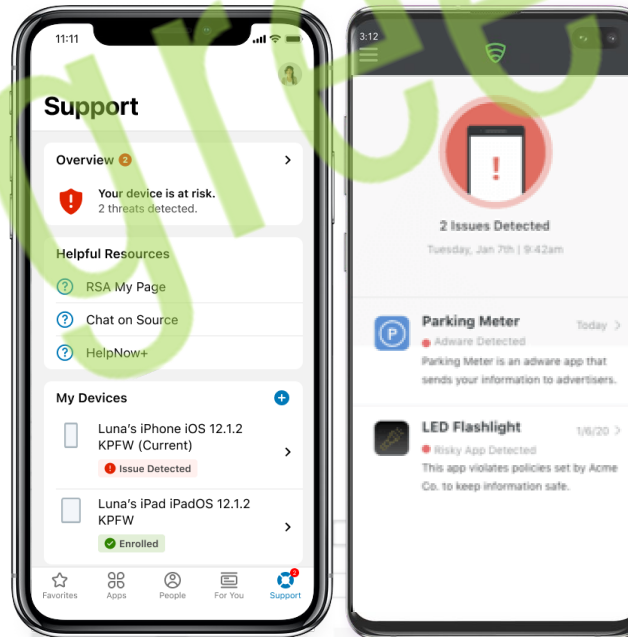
11:11

Support

Overview 2

Your device is at risk.
2 threats detected.

Helpful Resources

RSA My Page

Chat on Source

HelpNow+

My Devices

Luna's iPhone iOS 12.1.2 KPFW (Current)

Issue Detected

Luna's iPad iPadOS 12.1.2 KPFW

Enrolled

Favorites Apps People For You Support

3:12

2 Issues Detected

Tuesday, Jan 7th | 9:42am

Parking Meter
Today
Adware Detected
Parking Meter is an adware app that sends your information to advertisers.

LED Flashlight
1/6/20
Risky App Detected
This app violates policies set by Acme Co. to keep information safe.